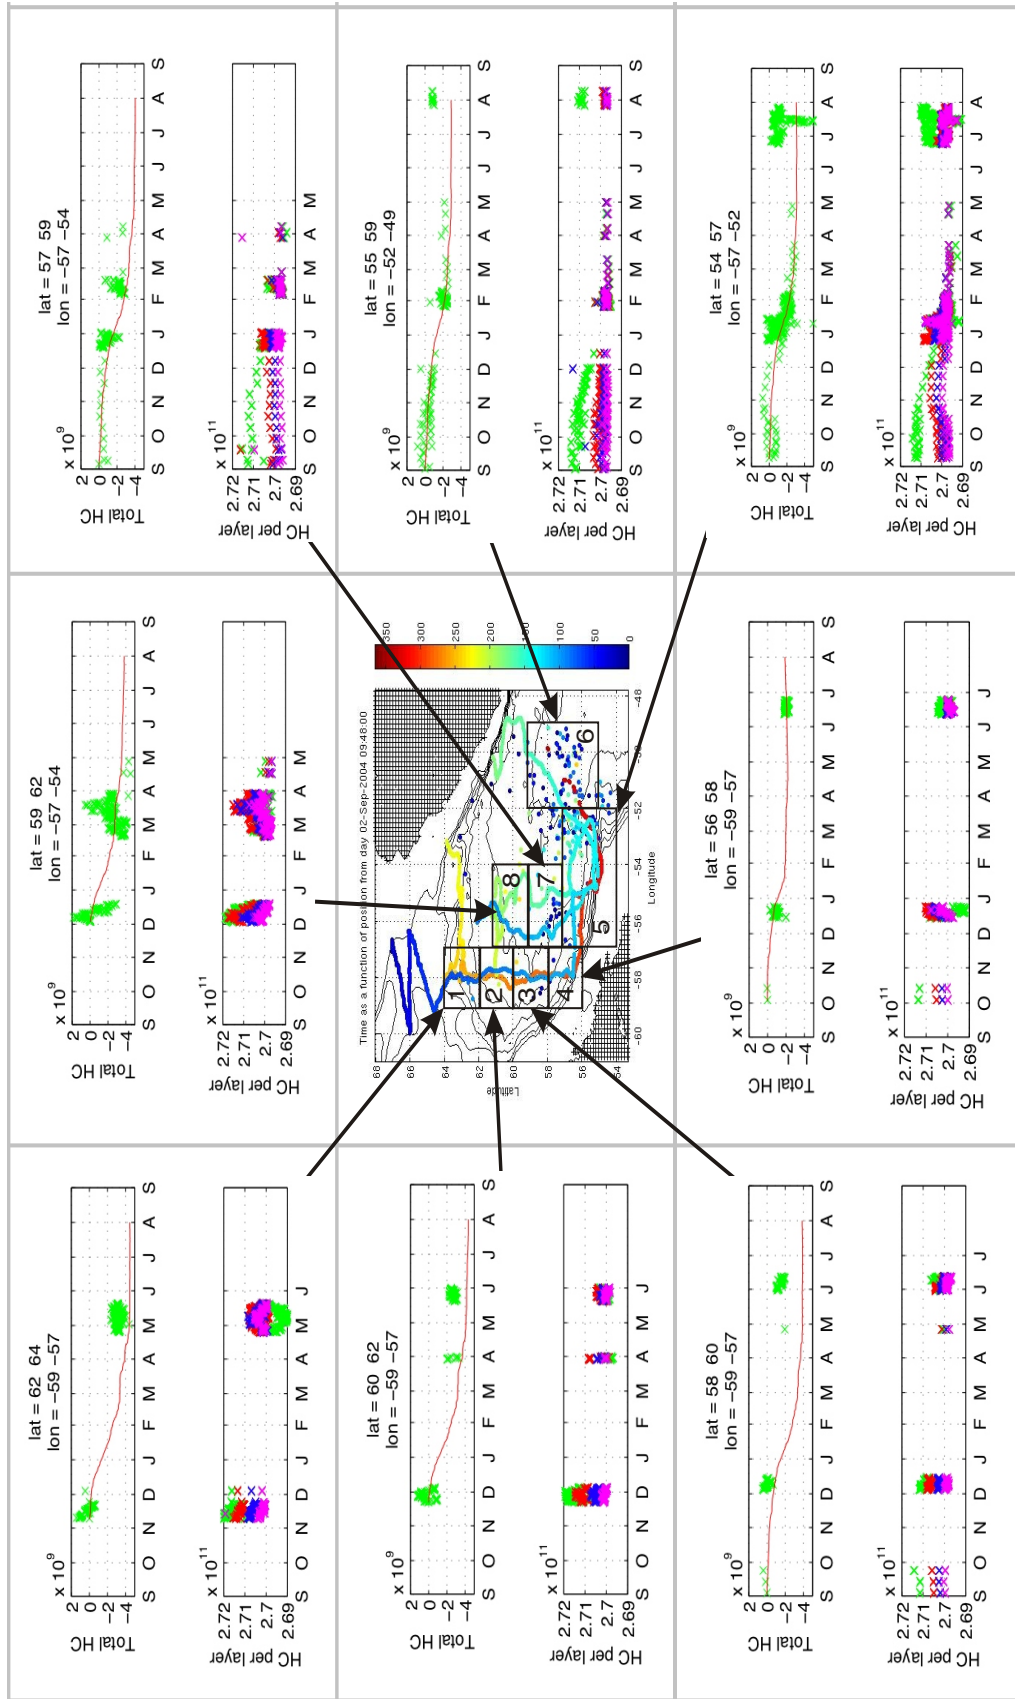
lat = 57 59
lon = −57 −54

Total HC
$\times 10^9$
2
0
−2
−4
S O N D J F M A M J J A S

HC per layer
$\times 10^{11}$
2.72
2.71
2.7
2.69
S O N D J F M A M

lat = 55 59
lon = −52 −49

Total HC
$\times 10^9$
2
0
−2
−4
S O N D J F M A M J J A S

HC per layer
$\times 10^{11}$
2.72
2.71
2.7
2.69
S O N D J F M A M J J A S

lat = 54 57
lon = −57 −52

Total HC
$\times 10^9$
2
0
−2
−4
S O N D J F M A M J J A S

HC per layer
$\times 10^{11}$
2.72
2.71
2.7
2.69
S O N D J F M A M J J A

lat = 59 62
lon = −57 −54

Total HC
$\times 10^9$
2
0
−2
−4
S O N D J F M A M J J A S

HC per layer
$\times 10^{11}$
2.72
2.71
2.7
2.69
S O N D J F M A M

Time as a function of position from day 02-Sep-2004 09:48:00
Latitude
68
66
64
62
60
58
56
54
Longitude
−60 −58 −56 −54 −52 −50 −48
1 2 3 4 5 6 7 8
350
300
250
200
150
100
50
0

lat = 56 58
lon = −59 −57

Total HC
$\times 10^9$
2
0
−2
−4
S O N D J F M A M J J A S

HC per layer
$\times 10^{11}$
2.72
2.71
2.7
2.69
S O N D J F M A M J J

lat = 62 64
lon = −59 −57

Total HC
$\times 10^9$
2
0
−2
−4
S O N D J F M A M J J A S

HC per layer
$\times 10^{11}$
2.72
2.71
2.7
2.69
S O N D J F M A M J

lat = 60 62
lon = −59 −57

Total HC
$\times 10^9$
2
0
−2
−4
S O N D J F M A M J J A S

HC per layer
$\times 10^{11}$
2.72
2.71
2.7
2.69
S O N D J F M A M J

lat = 58 60
lon = −59 −57

Total HC
$\times 10^9$
2
0
−2
−4
S O N D J F M A M J J A S

HC per layer
$\times 10^{11}$
2.72
2.71
2.7
2.69
S O N D J F M A M J J